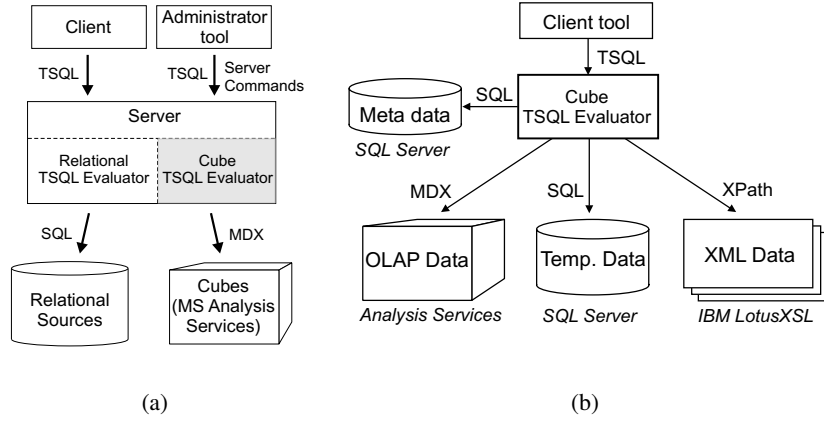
Client

Administrator tool

TSQL

TSQL

Server Commands

Server

Relational TSQL Evaluator

Cube TSQL Evaluator

SQL

MDX

Relational Sources

Cubes (MS Analysis Services)

(a)

Client tool

TSQL

SQL

Meta data

SQL Server

Cube TSQL Evaluator

MDX

SQL

XPath

OLAP Data

Analysis Services

Temp. Data

SQL Server

XML Data

IBM LotusXSL

(b)